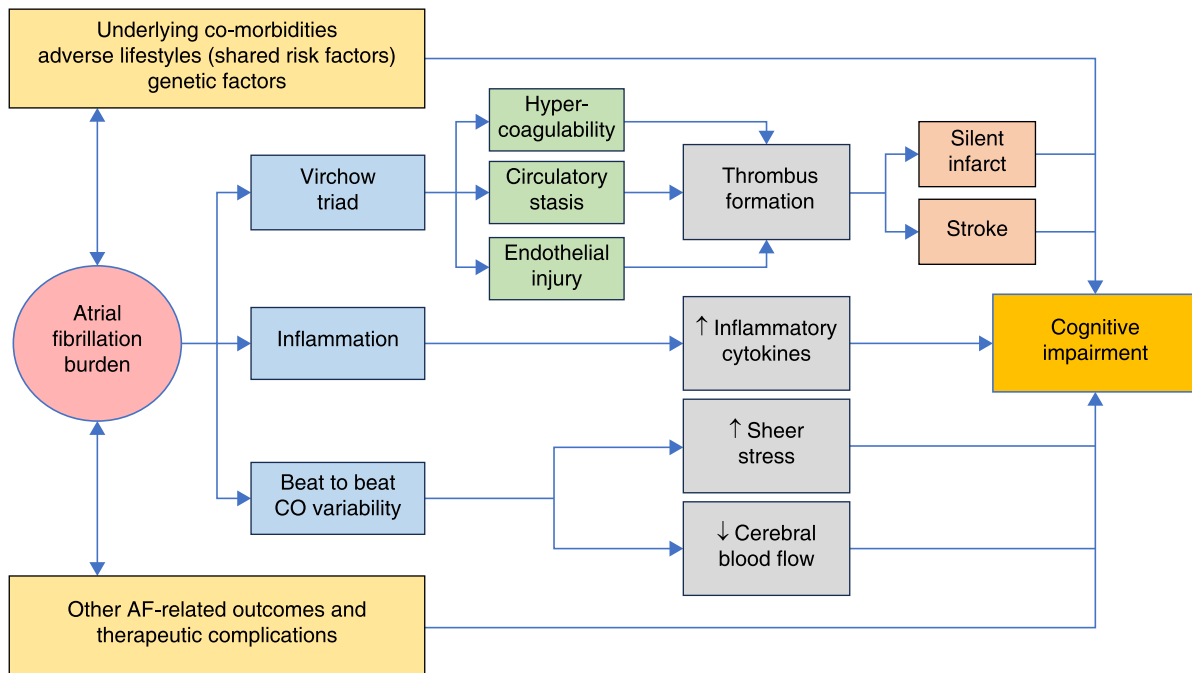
Underlying co-morbidities adverse lifestyles (shared risk factors) genetic factors

Atrial fibrillation burden

Virchow triad

Hypercoagulability

Circulatory stasis

Endothelial injury

Thrombus formation

Silent infarct

Stroke

Inflammation

↑ Inflammatory cytokines

Cognitive impairment

Beat to beat CO variability

↑ Sheer stress

↓ Cerebral blood flow

Other AF-related outcomes and therapeutic complications